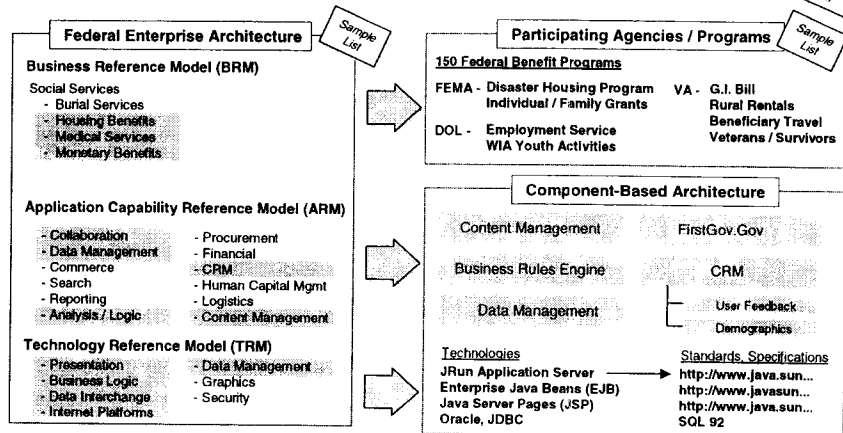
Federal Enterprise Architecture

Sample List

Business Reference Model (BRM)

Social Services
- Burial Services
- Housing Benefits
- Medical Services
- Monetary Benefits

Application Capability Reference Model (ARM)

- Collaboration
- Data Management
- Commerce
- Search
- Reporting
- Analysis / Logic

- Procurement
- Financial
- CRM
- Human Capital Mgmt
- Logistics
- Content Management

Technology Reference Model (TRM)

- Presentation
- Business Logic
- Data Interchange
- Internet Platforms

- Data Management
- Graphics
- Security

Participating Agencies / Programs

Sample List

150 Federal Benefit Programs

FEMA - Disaster Housing Program
Individual / Family Grants

DOL - Employment Service
WIA Youth Activities

VA - G.I. Bill
Rural Rentals
Beneficiary Travel
Veterans / Survivors

Component-Based Architecture

Content Management

FirstGov.Gov

Business Rules Engine

CRM

User Feedback

Data Management

Demographics

Technologies
JRun Application Server
Enterprise Java Beans (EJB)
Java Server Pages (JSP)
Oracle, JDBC

Standards, Specifications
http://www.java.sun...
http://www.javasun...
http://www.java.sun...
SQL 92